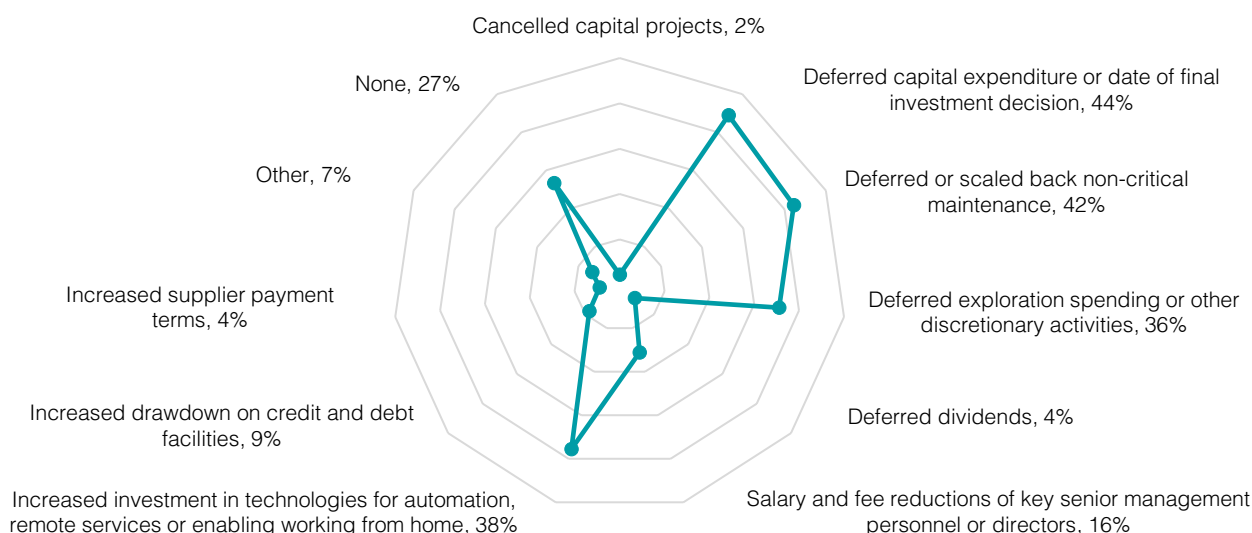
Cancelled capital projects, 2%

Deferred capital expenditure or date of final investment decision, 44%

Deferred or scaled back non-critical maintenance, 42%

Deferred exploration spending or other discretionary activities, 36%

Deferred dividends, 4%

Salary and fee reductions of key senior management personnel or directors, 16%

Increased investment in technologies for automation, remote services or enabling working from home, 38%

Increased drawdown on credit and debt facilities, 9%

Increased supplier payment terms, 4%

Other, 7%

None, 27%